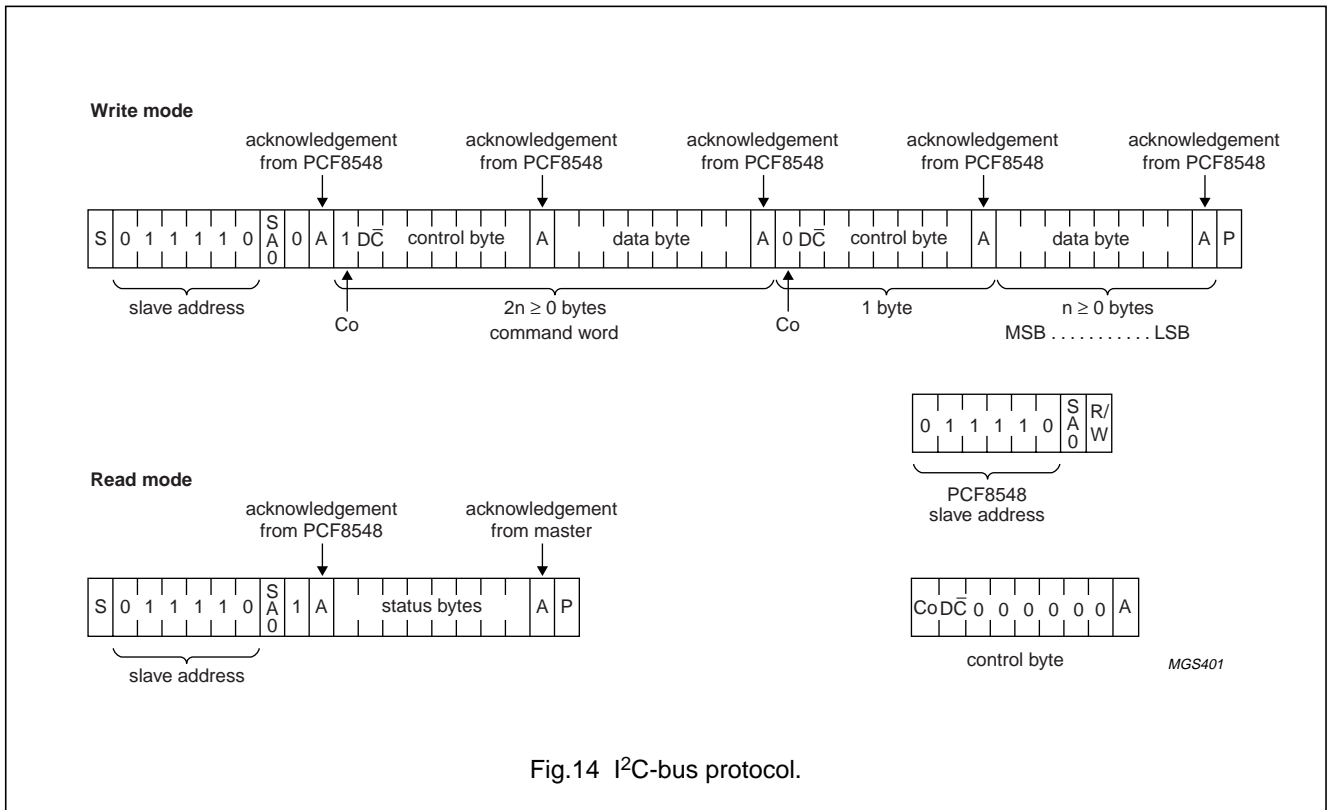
**Write mode**

acknowledgement from PCF8548

acknowledgement from PCF8548

acknowledgement from PCF8548

acknowledgement from PCF8548

acknowledgement from PCF8548

| S | 0 | 1 | 1 | 1 | 1 | 0 | SA0 | 0 | A | 1 | D$\overline{C}$ | control byte | A | data byte | A | 0 | D$\overline{C}$ | control byte | A | data byte | A | P |
|---|---|---|---|---|---|---|---|---|---|---|---|---|---|---|---|---|---|---|---|---|---|---|

slave address

Co

2n ≥ 0 bytes
command word

Co

1 byte

n ≥ 0 bytes
MSB . . . . . . . . . . . LSB

| 0 | 1 | 1 | 1 | 1 | 1 | 0 | SA0 | R/W |
|---|---|---|---|---|---|---|---|---|

PCF8548
slave address

**Read mode**

acknowledgement from PCF8548

acknowledgement from master

| S | 0 | 1 | 1 | 1 | 1 | 0 | SA0 | 1 | A | status bytes | A | P |
|---|---|---|---|---|---|---|---|---|---|---|---|---|

slave address

| Co | D$\overline{C}$ | 0 | 0 | 0 | 0 | 0 | 0 | A |
|---|---|---|---|---|---|---|---|---|

control byte

MGS401

Fig.14 I$^2$C-bus protocol.